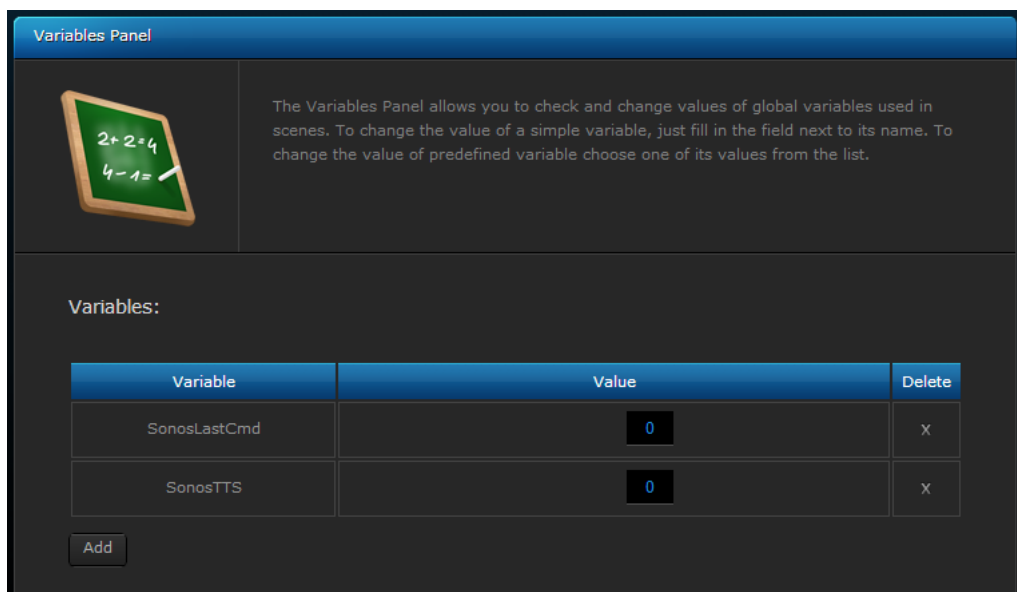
Variables Panel

2+2=4
4-1=

The Variables Panel allows you to check and change values of global variables used in scenes. To change the value of a simple variable, just fill in the field next to its name. To change the value of predefined variable choose one of its values from the list.

Variables:

| Variable | Value | Delete |
|---|---|---|
| SonosLastCmd | 0 | x |
| SonosTTS | 0 | x |

Add